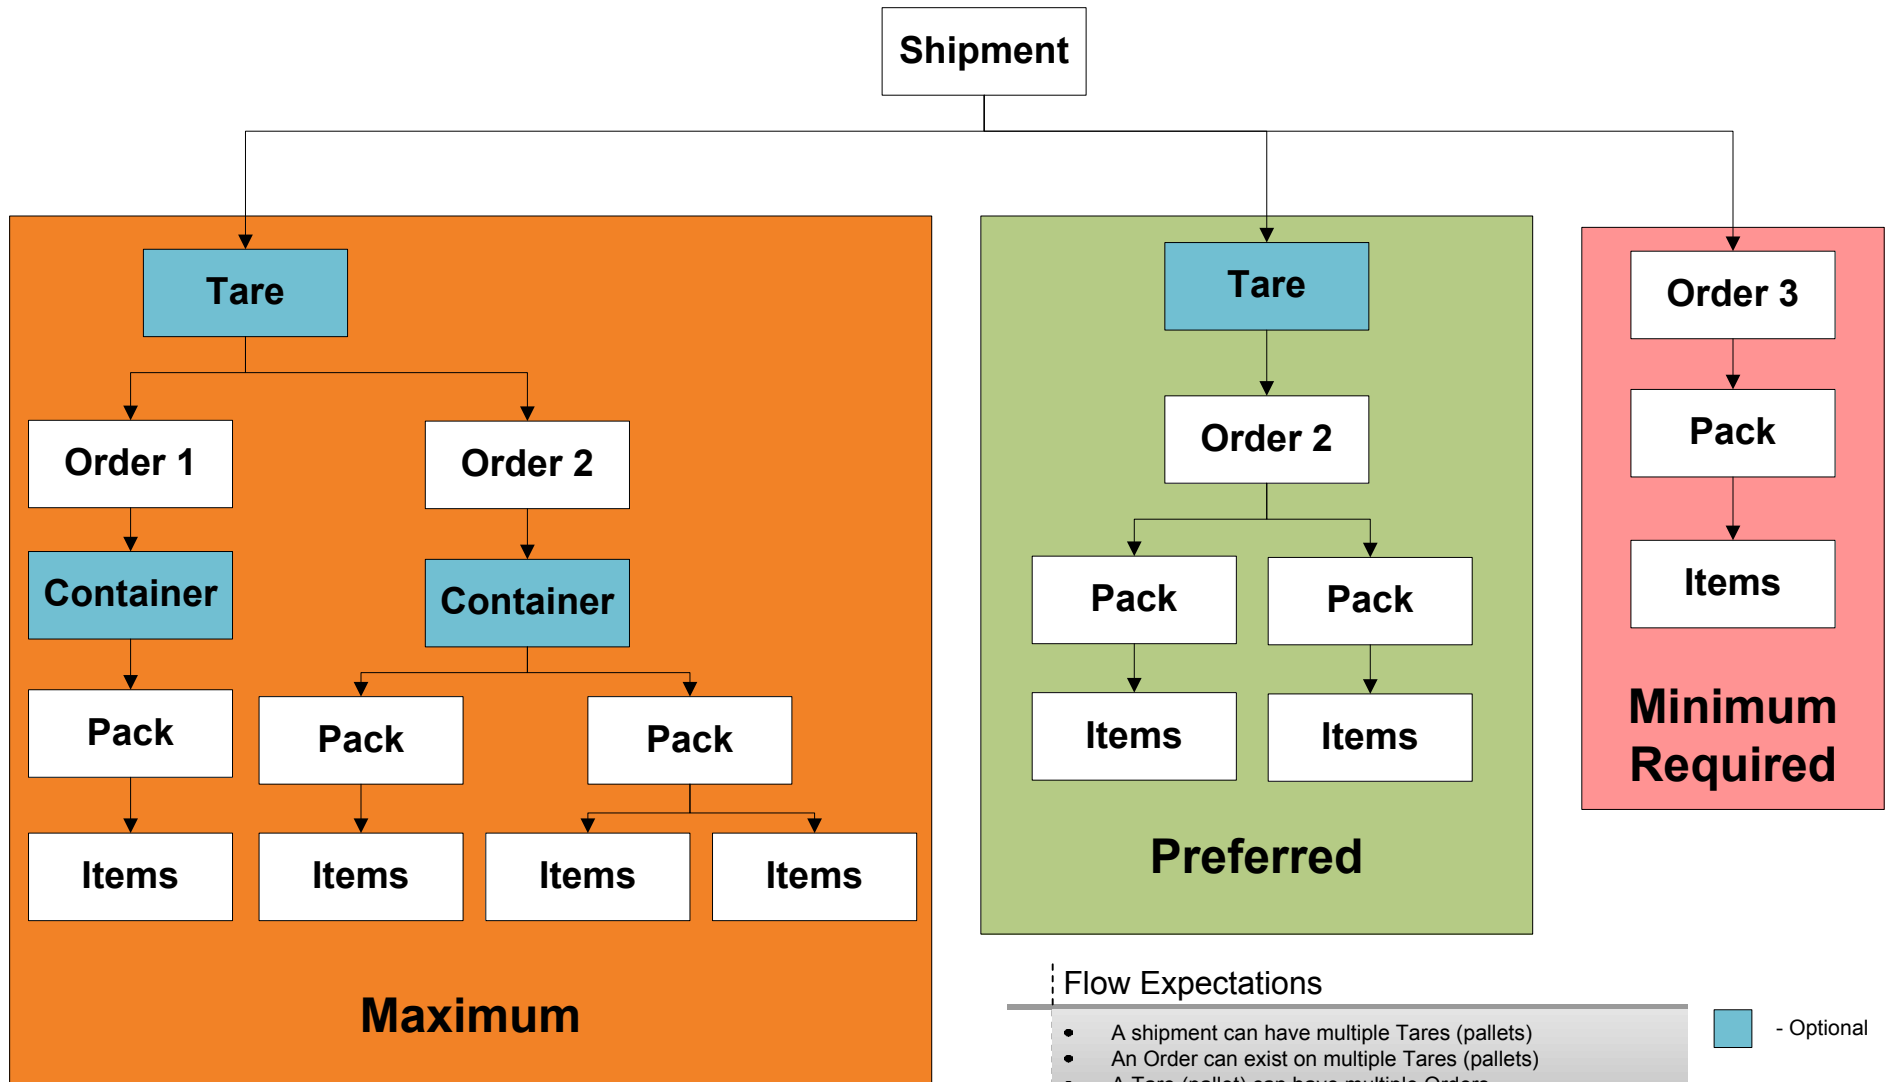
Shipment

Tare

Order 1

Order 2

Container

Container

Pack

Pack

Pack

Items

Items

Items

Items

Maximum

Tare

Order 2

Pack

Pack

Items

Items

Preferred

Order 3

Pack

Items

Minimum Required

Flow Expectations

- A shipment can have multiple Tares (pallets)
- An Order can exist on multiple Tares (pallets)
- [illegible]

- Optional